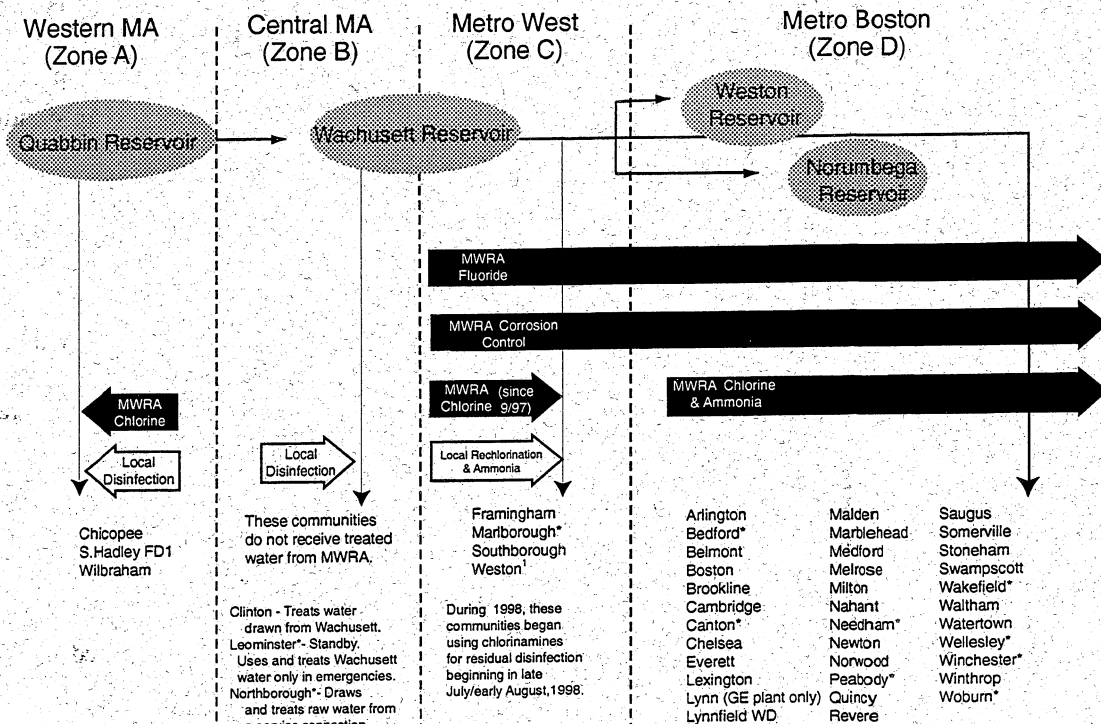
Western MA (Zone A)

Central MA (Zone B)

Metro West (Zone C)

Metro Boston (Zone D)

Quabbin Reservoir

Wachusett Reservoir

Weston Reservoir

Norumbega Reservoir

MWRA Fluoride

MWRA Corrosion Control

MWRA Chlorine & Ammonia

MWRA Chlorine

Local Disinfection

Local Disinfection

MWRA Chlorine (since 9/97)

Local Rechlorination & Ammonia

Chicopee
S.Hadley FD1
Wilbraham

These communities do not receive treated water from MWRA.

Clinton - Treats water drawn from Wachusett.
Leominster*- Standby. Uses and treats Wachusett water only in emergencies.
Northborough*- Draws and treats raw water from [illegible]

Framingham
Marlborough*
Southborough
Weston$^1$

During 1998, these communities began using chlorinamines for residual disinfection beginning in late July/early August,1998.

Arlington
Bedford*
Belmont
Boston
Brookline
Cambridge
Canton*
Chelsea
Everett
Lexington
Lynn (GE plant only)
Lynnfield WD

Malden
Marblehead
Medford
Melrose
Milton
Nahant
Needham*
Newton
Norwood
Peabody*
Quincy
Revere

Saugus
Somerville
Stoneham
Swampscott
Wakefield*
Waltham
Watertown
Wellesley*
Winchester*
Winthrop
Woburn*